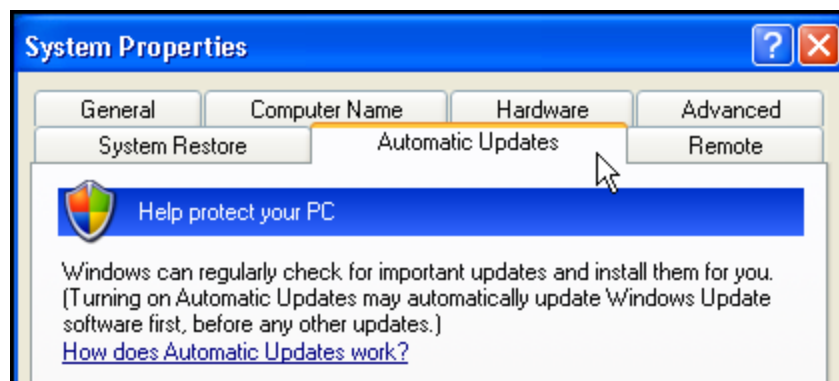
System Properties

?

General | Computer Name | Hardware | Advanced
System Restore | Automatic Updates | Remote

Help protect your PC

Windows can regularly check for important updates and install them for you. (Turning on Automatic Updates may automatically update Windows Update software first, before any other updates.)
How does Automatic Updates work?